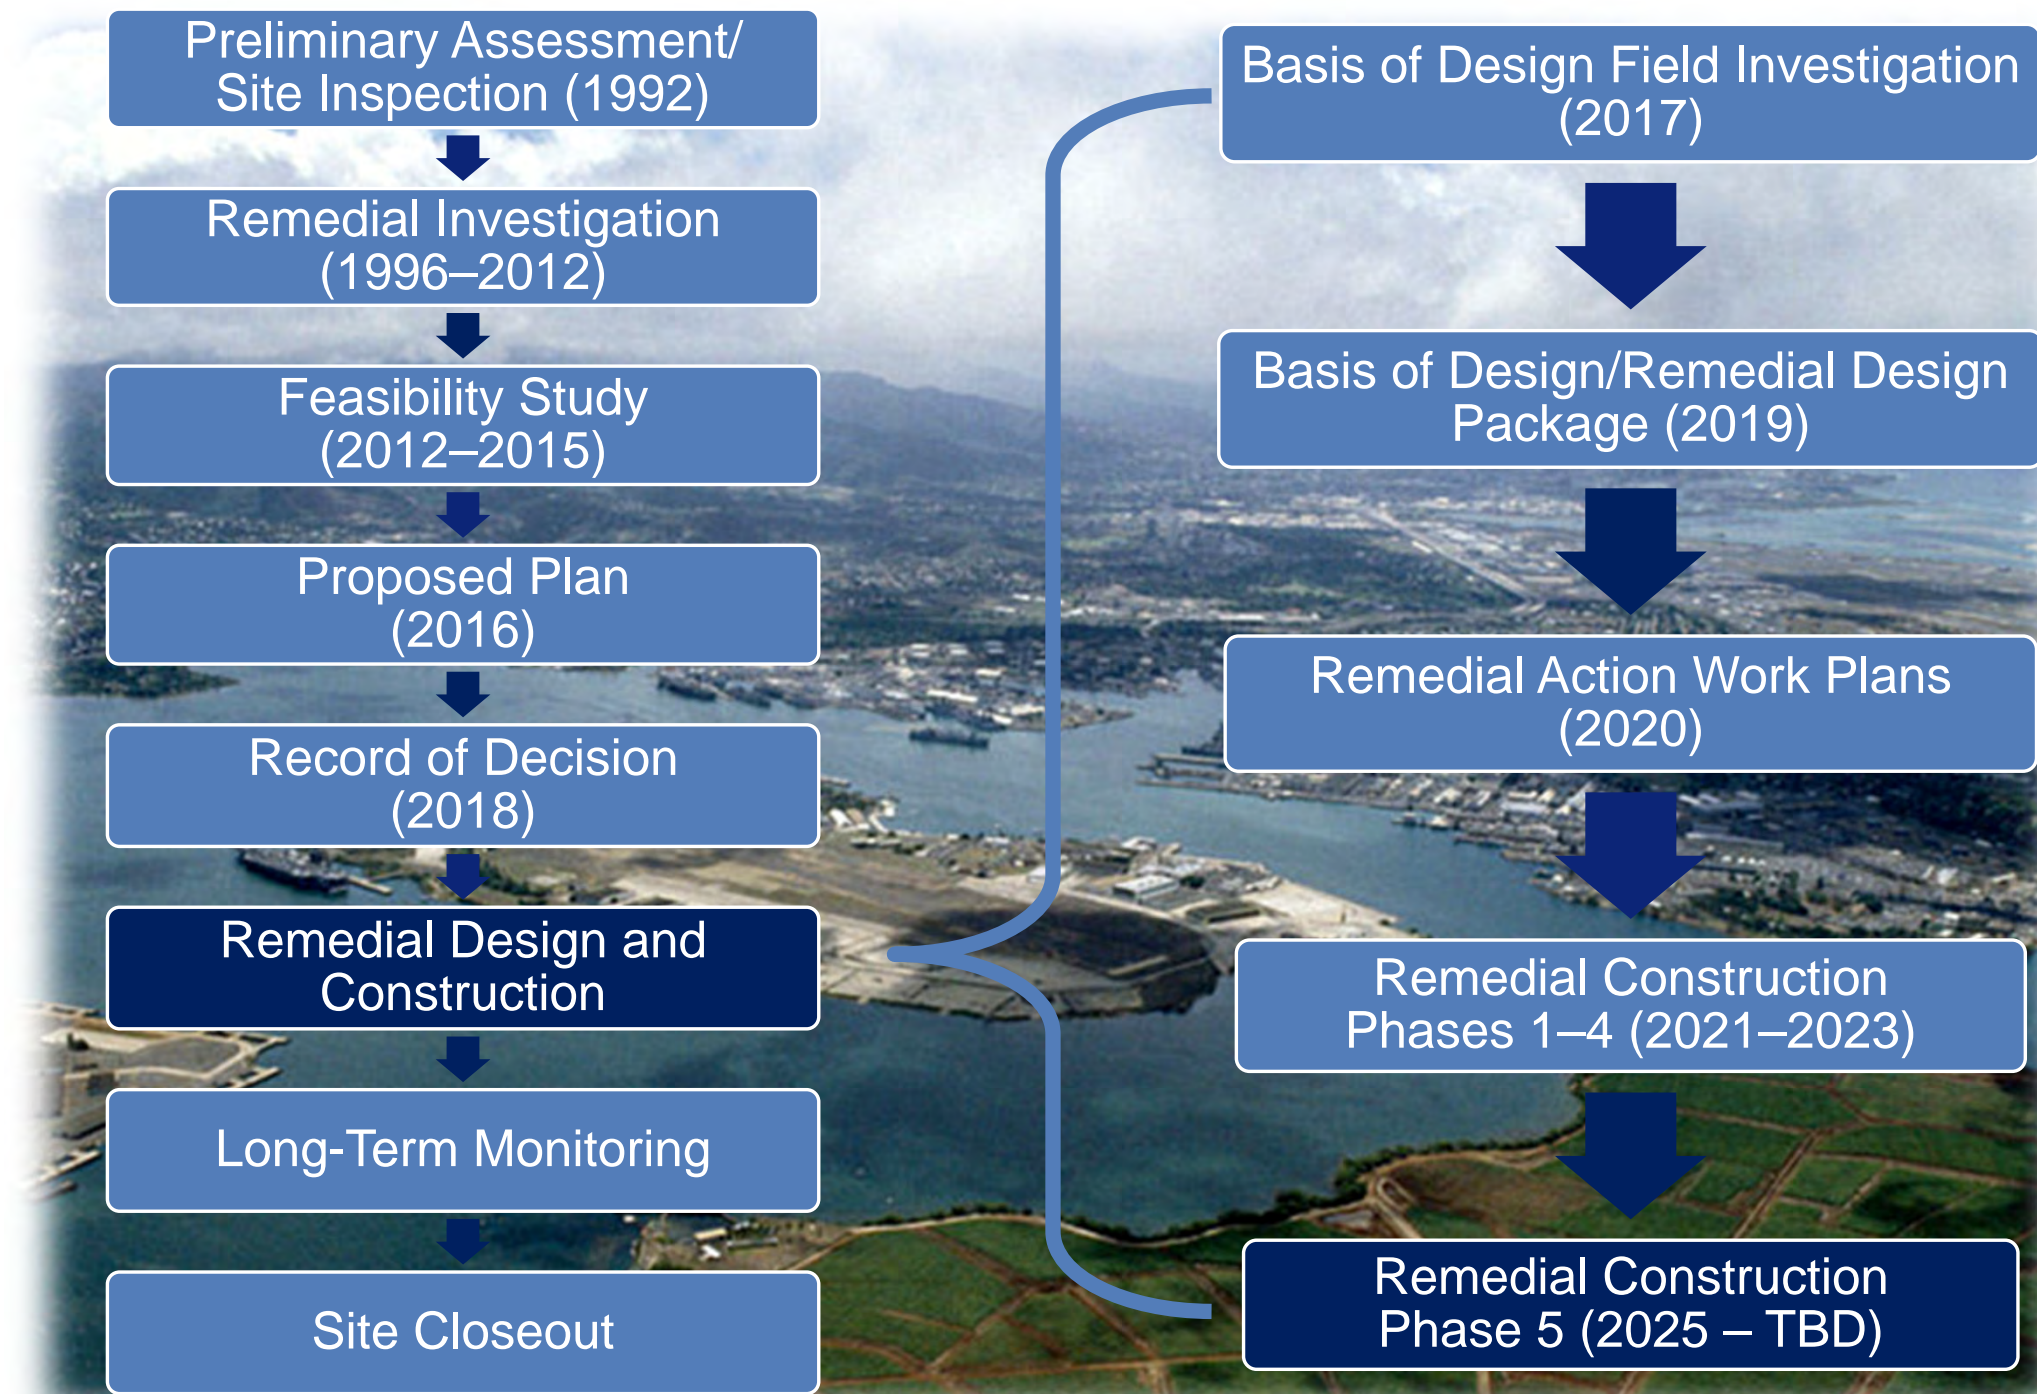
Preliminary Assessment/ Site Inspection (1992)

Remedial Investigation (1996–2012)

Feasibility Study (2012–2015)

Proposed Plan (2016)

Record of Decision (2018)

Remedial Design and Construction

Long-Term Monitoring

Site Closeout

Basis of Design Field Investigation (2017)

Basis of Design/Remedial Design Package (2019)

Remedial Action Work Plans (2020)

Remedial Construction Phases 1–4 (2021–2023)

Remedial Construction Phase 5 (2025 – TBD)